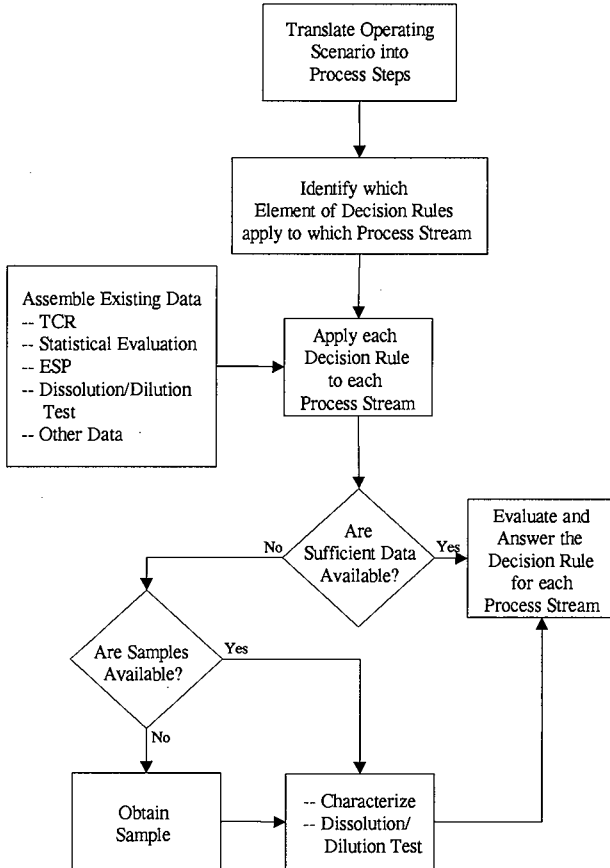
Translate Operating Scenario into Process Steps

Identify which Element of Decision Rules apply to which Process Stream

Assemble Existing Data
-- TCR
-- Statistical Evaluation
-- ESP
-- Dissolution/Dilution Test
-- Other Data

Apply each Decision Rule to each Process Stream

Are Sufficient Data Available?

No

Yes

Evaluate and Answer the Decision Rule for each Process Stream

Are Samples Available?

Yes

No

Obtain Sample

-- Characterize
-- Dissolution/ Dilution Test